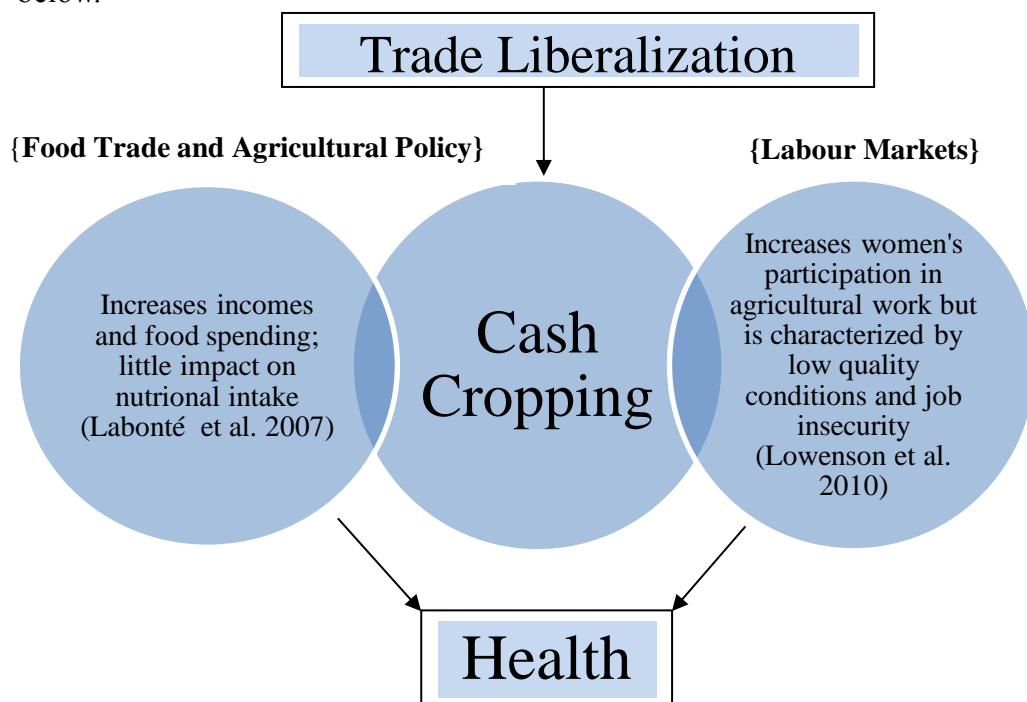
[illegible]

Trade Liberalization

{Food Trade and Agricultural Policy}

{Labour Markets}

Increases incomes and food spending; little impact on nutrional intake (Labonté et al. 2007)

Cash Cropping

Increases women's participation in agricultural work but is characterized by low quality conditions and job insecurity (Lowenson et al. 2010)

Health